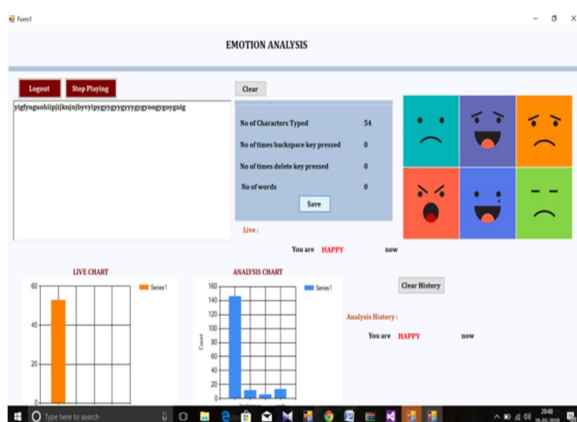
Form1

EMOTION ANALYSIS

Logout

Stop Playing

Clear

yigfyuguohiipijiknjsjbyvyipygygygygyyygygyoogygoyguig

No of Characters Typed 54

No of times backspace key pressed 0

No of times delete key pressed 0

No of words 0

Save

Live :

You are HAPPY now

LIVE CHART

Series1

60

40

20

0

ANALYSIS CHART

Series1

160

140

120

100

80

60

40

20

0

Count

Clear History

Analysis History :

You are HAPPY now

Type here to search

20:48

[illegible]